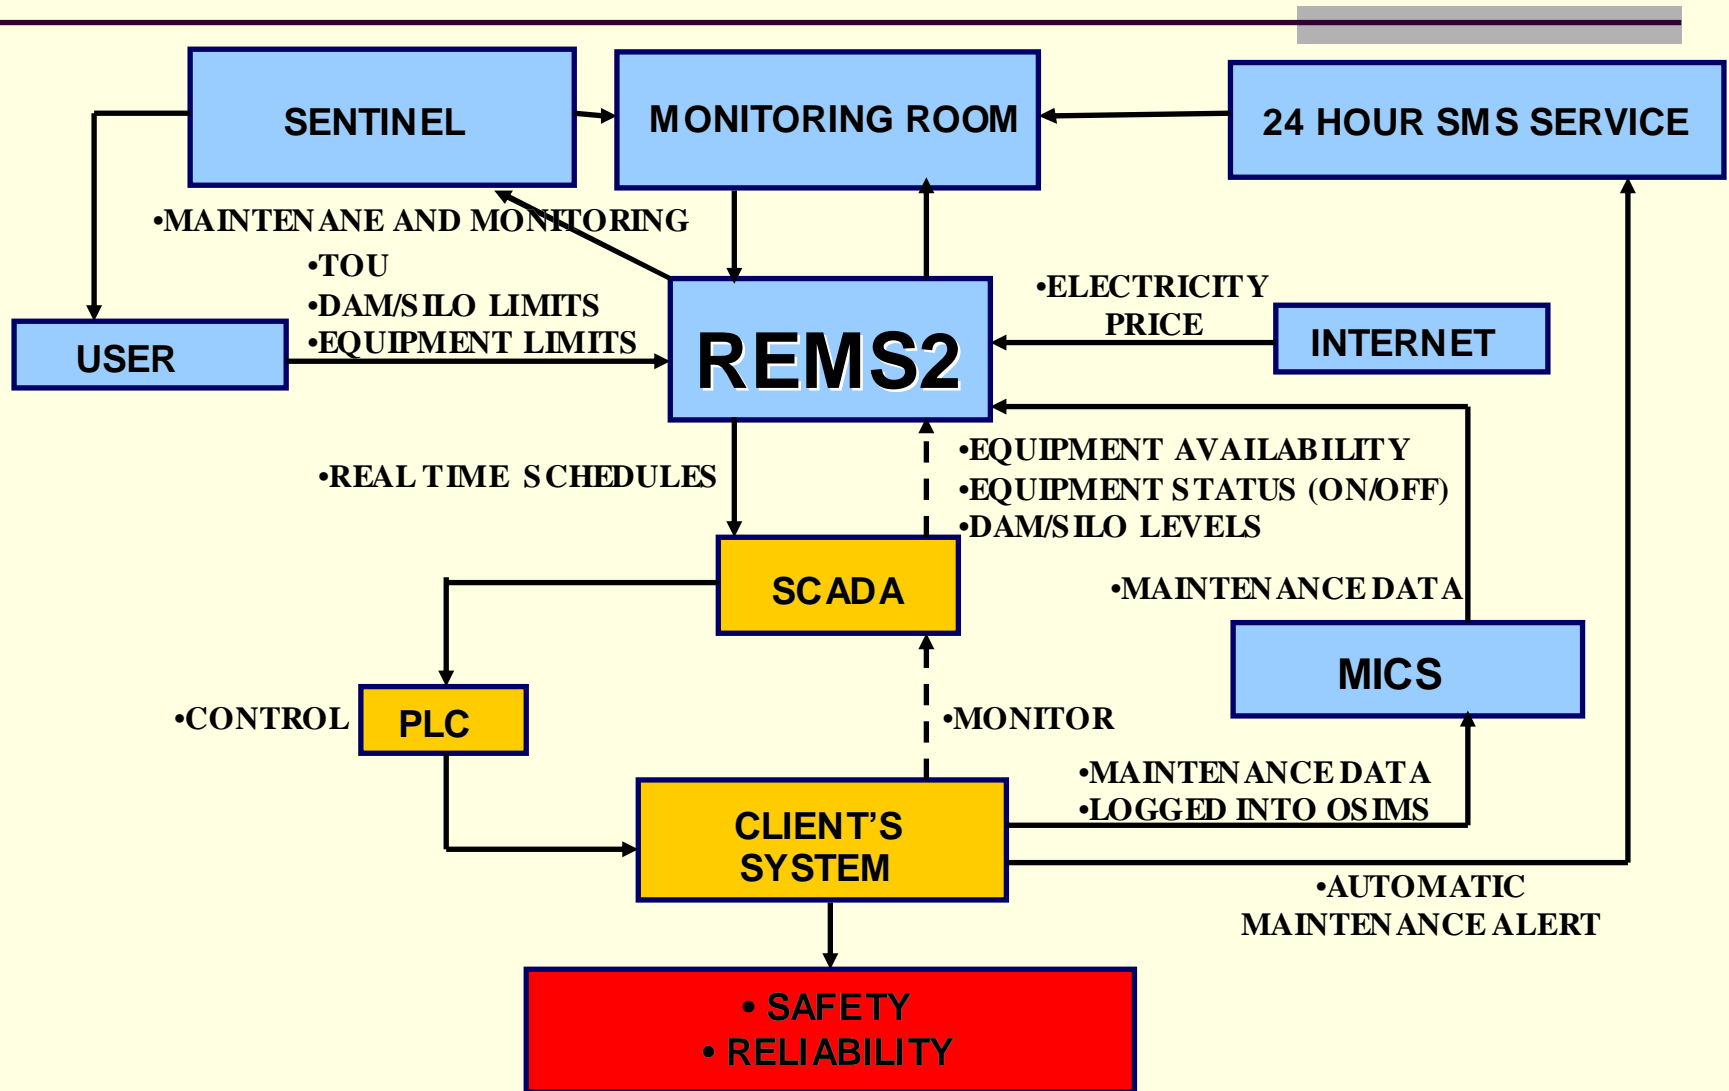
SENTINEL

MONITORING ROOM

24 HOUR SMS SERVICE

•MAINTENANE AND MONITORING

•TOU
•DAM/SILO LIMITS
•EQUIPMENT LIMITS

USER

REMS2

•ELECTRICITY PRICE

INTERNET

•REAL TIME SCHEDULES

•EQUIPMENT AVAILABILITY
•EQUIPMENT STATUS (ON/OFF)
•DAM/SILO LEVELS

SCADA

•MAINTENANCE DATA

MICS

•CONTROL

PLC

•MONITOR

•MAINTENANCE DATA
•LOGGED INTO OSIMS

CLIENT'S SYSTEM

•AUTOMATIC MAINTENANCE ALERT

• SAFETY
• RELIABILITY